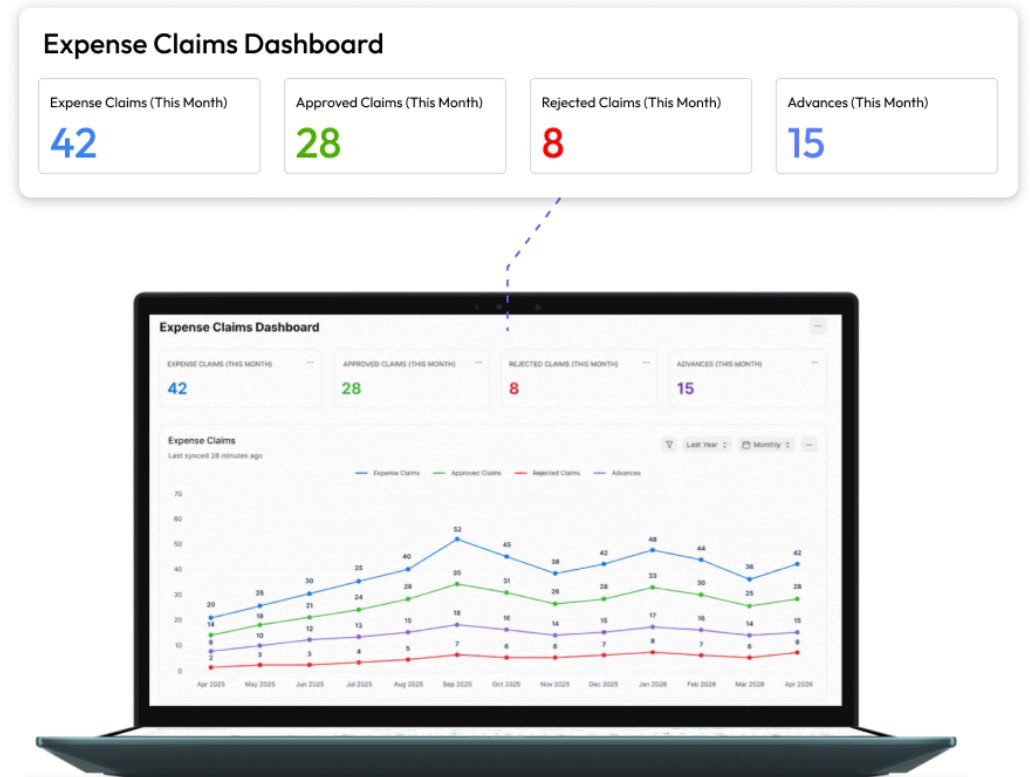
Expense Claims Dashboard

Expense Claims (This Month)
42

Approved Claims (This Month)
28

Rejected Claims (This Month)
8

Advances (This Month)
15

Expense Claims Dashboard

EXPENSE CLAIMS (THIS MONTH)
42

APPROVED CLAIMS (THIS MONTH)
28

REJECTED CLAIMS (THIS MONTH)
8

ADVANCES (THIS MONTH)
15

Expense Claims
Last synced 28 minutes ago

Last Year
Monthly

Expense Claims
Approved Claims
Rejected Claims
Advances

70
60
50
40
30
20
10
0

20 25 30 35 40 52 45 38 42 48 44 36 42
14 18 21 24 28 35 31 26 28 33 30 25 28
8 10 12 13 15 18 16 14 15 17 16 14 15
2 3 3 4 5 7 6 6 7 8 7 6 8

Apr 2025
May 2025
Jun 2025
Jul 2025
Aug 2025
Sep 2025
Oct 2025
Nov 2025
Dec 2025
Jan 2026
Feb 2026
Mar 2026
Apr 2026